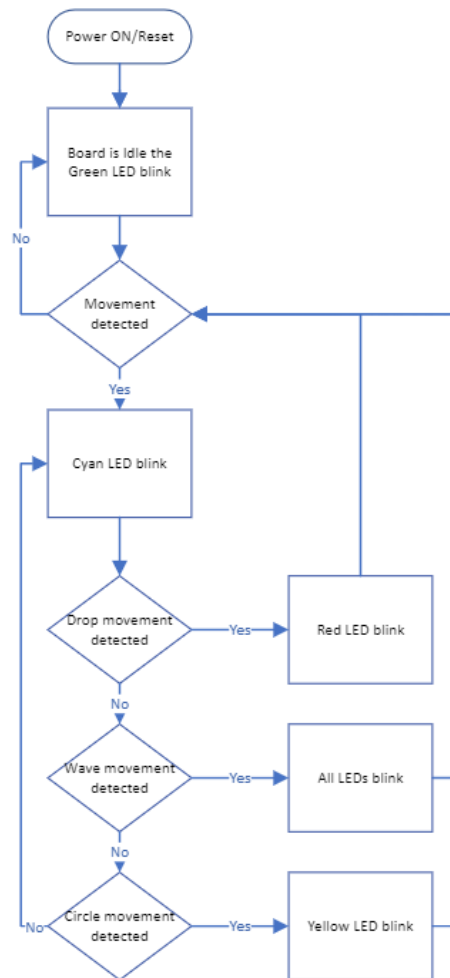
Power ON/Reset

Board is Idle the Green LED blink

No

Movement detected

Yes

Cyan LED blink

Drop movement detected

Yes

Red LED blink

No

Wave movement detected

Yes

All LEDs blink

No

Circle movement detected

No

Yes

Yellow LED blink